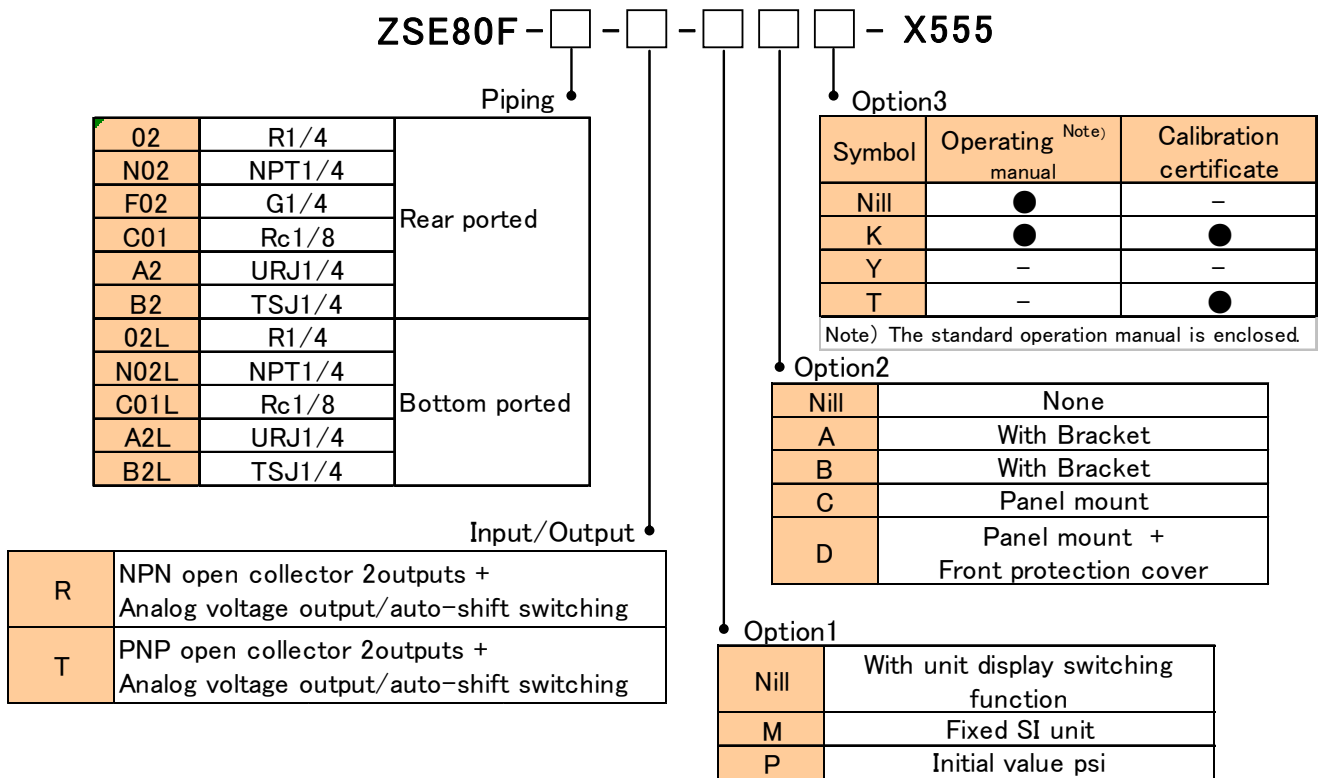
ZSE80F-□-□-□□□- X555

Piping

| 02 | R1/4 | Rear ported |
|---|---|---|
| N02 | NPT1/4 | |
| F02 | G1/4 | |
| C01 | Rc1/8 | |
| A2 | URJ1/4 | |
| B2 | TSJ1/4 | |
| 02L | R1/4 | Bottom ported |
| N02L | NPT1/4 | |
| C01L | Rc1/8 | |
| A2L | URJ1/4 | |
| B2L | TSJ1/4 | |

Input/Output

| R | NPN open collector 2outputs + Analog voltage output/auto-shift switching |
|---|---|
| T | PNP open collector 2outputs + Analog voltage output/auto-shift switching |

Option3

| Symbol | Operating Note) manual | Calibration certificate |
|---|---|---|
| Nill | ● | − |
| K | ● | ● |
| Y | − | − |
| T | − | ● |

Note) The standard operation manual is enclosed.

Option2

| Nill | None |
|---|---|
| A | With Bracket |
| B | With Bracket |
| C | Panel mount |
| D | Panel mount + Front protection cover |

Option1

| Nill | With unit display switching function |
|---|---|
| M | Fixed SI unit |
| P | Initial value psi |